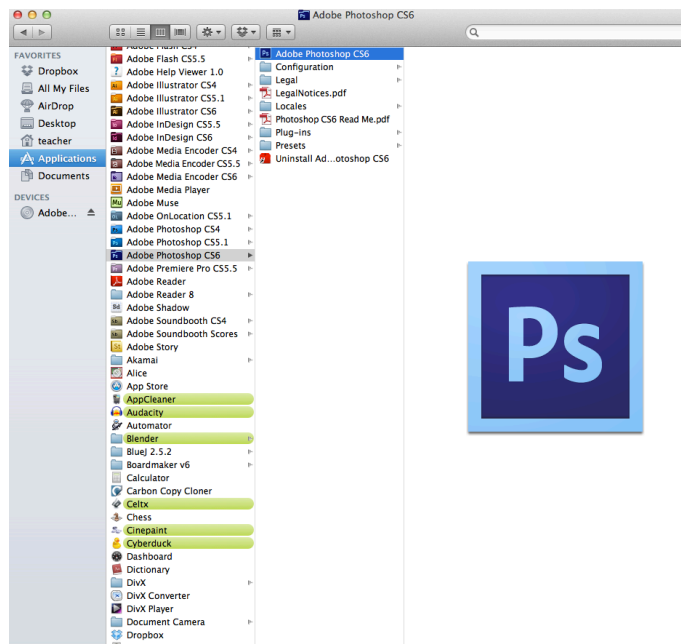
Adobe Photoshop CS6

FAVORITES
Dropbox
All My Files
AirDrop
Desktop
teacher
Applications
Documents

DEVICES
Adobe...

Adobe Flash CS4
Adobe Flash CS5.5
Adobe Help Viewer 1.0
Adobe Illustrator CS4
Adobe Illustrator CS5.1
Adobe Illustrator CS6
Adobe InDesign CS5.5
Adobe InDesign CS6
Adobe Media Encoder CS4
Adobe Media Encoder CS5.5
Adobe Media Encoder CS6
Adobe Media Player
Adobe Muse
Adobe OnLocation CS5.1
Adobe Photoshop CS4
Adobe Photoshop CS5.1
Adobe Photoshop CS6
Adobe Premiere Pro CS5.5
Adobe Reader
Adobe Reader 8
Adobe Shadow
Adobe Soundbooth CS4
Adobe Soundbooth Scores
Adobe Story
Akamai
Alice
App Store
AppCleaner
Audacity
Automator
Blender
BlueJ 2.5.2
Boardmaker v6
Calculator
Carbon Copy Cloner
Celtx
Chess
Cinepaint
Cyberduck
Dashboard
Dictionary
DivX
DivX Converter
DivX Player
Document Camera
Dropbox

Adobe Photoshop CS6
Configuration
Legal
LegalNotices.pdf
Locales
Photoshop CS6 Read Me.pdf
Plug-ins
Presets
Uninstall Ad...otoshop CS6

Ps